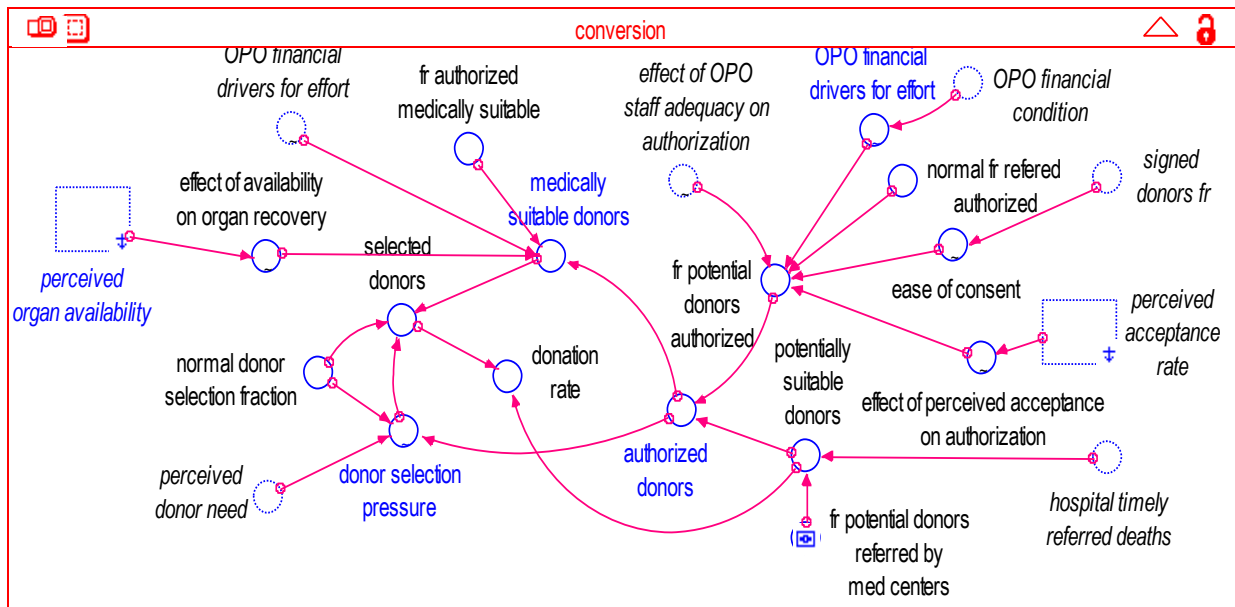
conversion

OPO financial drivers for effort

fr authorized medically suitable

effect of OPO staff adequacy on authorization

OPO financial drivers for effort

OPO financial condition

effect of availability on organ recovery

medically suitable donors

normal fr refered authorized

signed donors fr

perceived organ availability

selected donors

fr potential donors authorized

ease of consent

perceived acceptance rate

normal donor selection fraction

donation rate

potentially suitable donors

effect of perceived acceptance on authorization

perceived donor need

donor selection pressure

authorized donors

hospital timely referred deaths

fr potential donors referred by med centers